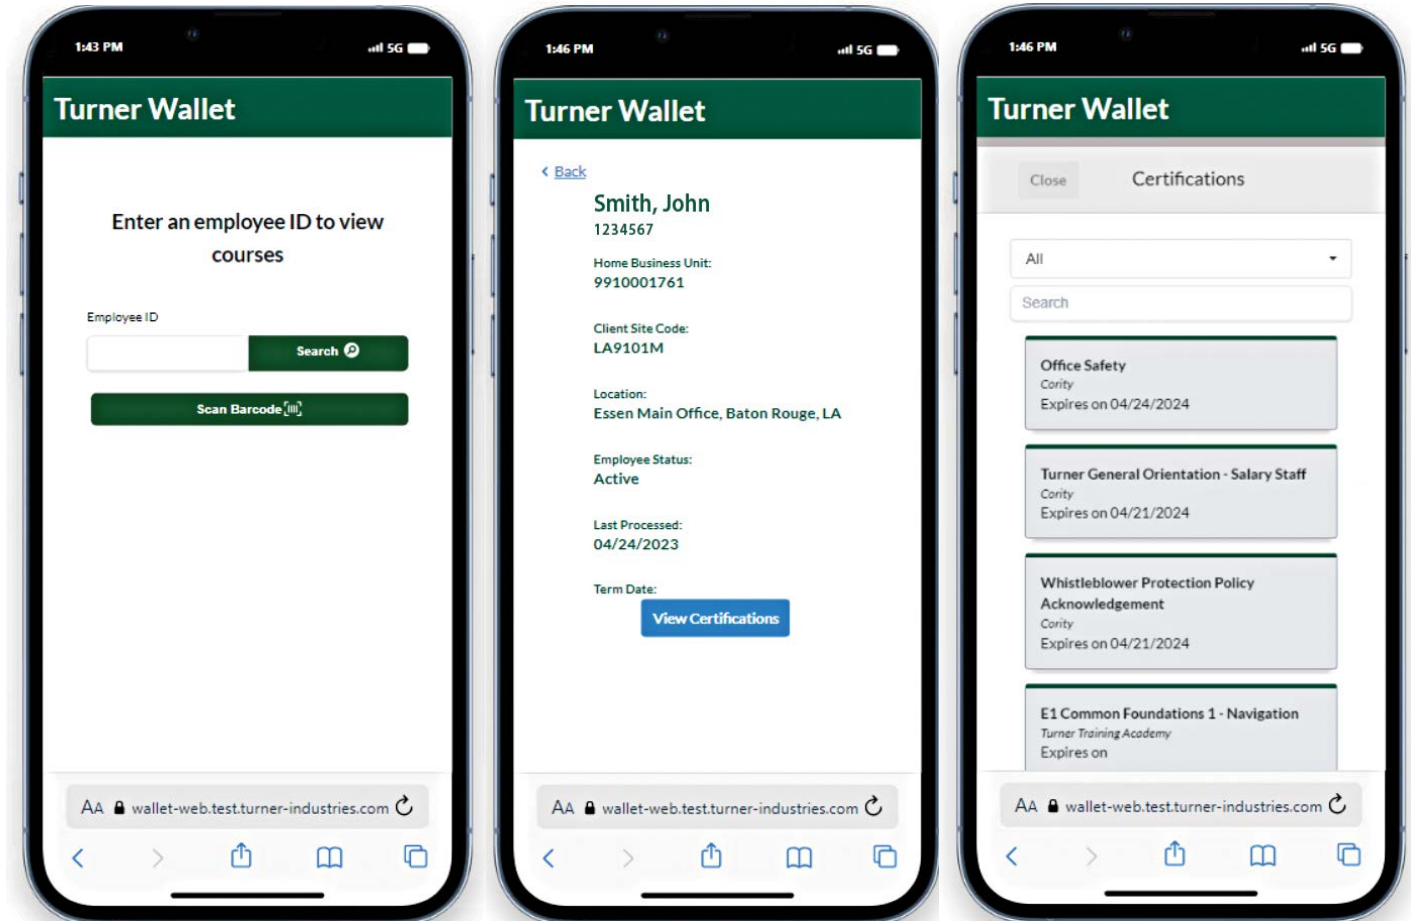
1:43 PM
5G

Turner Wallet

Enter an employee ID to view courses

Employee ID

Search

Scan Barcode

AA wallet-web.test.turner-industries.com

1:46 PM
5G

Turner Wallet

Back

Smith, John
1234567

Home Business Unit:
9910001761

Client Site Code:
LA9101M

Location:
Essen Main Office, Baton Rouge, LA

Employee Status:
Active

Last Processed:
04/24/2023

Term Date:

View Certifications

AA wallet-web.test.turner-industries.com

1:46 PM
5G

Turner Wallet

Close
Certifications

All

Search

Office Safety
Cority
Expires on 04/24/2024

Turner General Orientation - Salary Staff
Cority
Expires on 04/21/2024

Whistleblower Protection Policy Acknowledgement
Cority
Expires on 04/21/2024

E1 Common Foundations 1 - Navigation
Turner Training Academy
Expires on

AA wallet-web.test.turner-industries.com